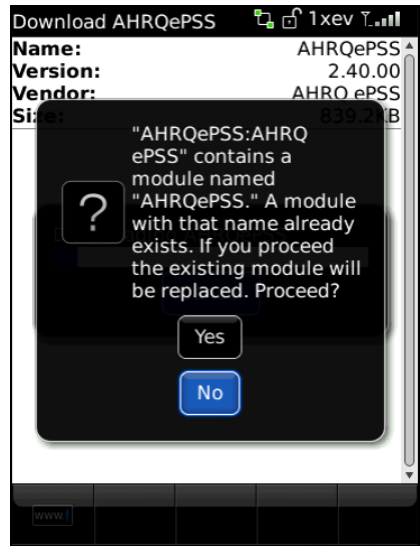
Download AHRQePSS 1xev

Name: AHRQePSS
Version: 2.40.00
Vendor: AHRQ ePSS
Si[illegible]e: 839.2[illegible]B

?

"AHRQePSS:AHRQ ePSS" contains a module named "AHRQePSS." A module with that name already exists. If you proceed the existing module will be replaced. Proceed?

Yes

No

www